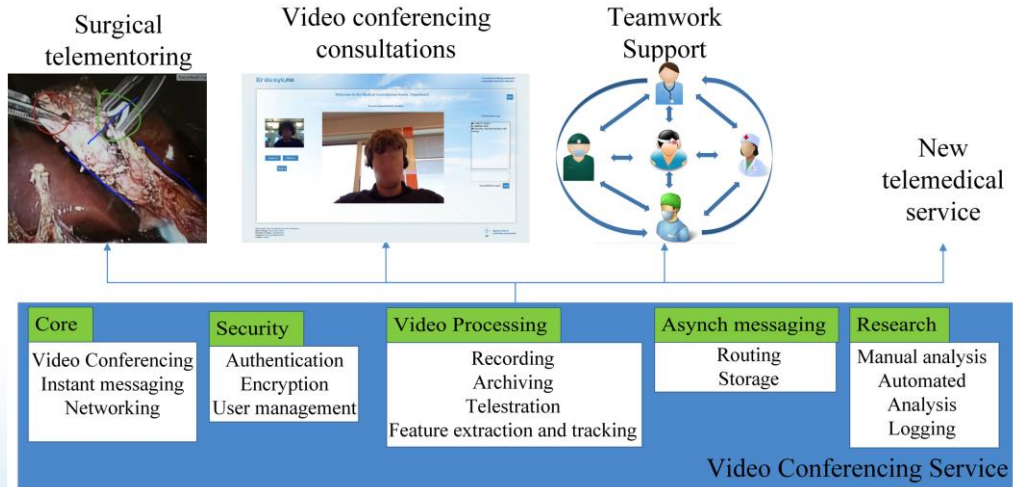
Surgical telementoring

Video conferencing consultations

Teamwork Support

New telemedical service

Core
Video Conferencing
Instant messaging
Networking

Security
Authentication
Encryption
User management

Video Processing
Recording
Archiving
Telestration
Feature extraction and tracking

Asynch messaging
Routing
Storage

Research
Manual analysis
Automated Analysis
Logging

Video Conferencing Service